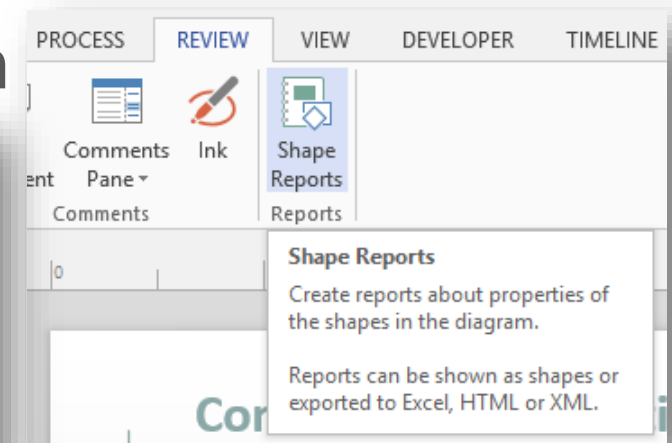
PROCESS REVIEW VIEW DEVELOPER TIMELINE

ent

Comments Pane

Ink

Comments

Shape Reports

Reports

0

Shape Reports

Create reports about properties of the shapes in the diagram.

Reports can be shown as shapes or exported to Excel, HTML or XML.

Co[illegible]